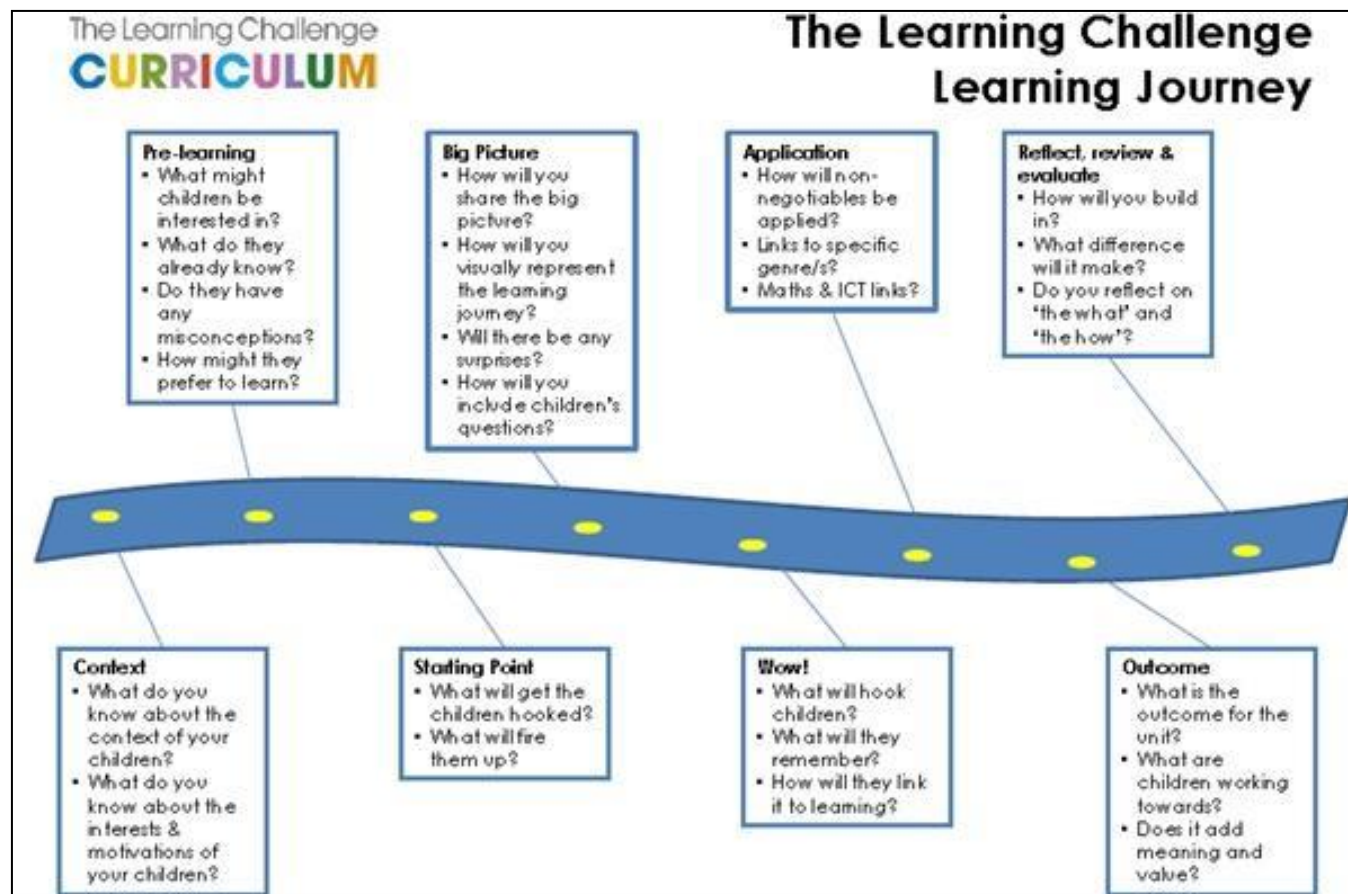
The Learning Challenge
CURRICULUM

The Learning Challenge Learning Journey

Pre-learning
• What might children be interested in?
• What do they already know?
• Do they have any misconceptions?
• How might they prefer to learn?

Big Picture
• How will you share the big picture?
• How will you visually represent the learning journey?
• Will there be any surprises?
• How will you include children's questions?

Application
• How will non-negotiables be applied?
• Links to specific genre/s?
• Maths & ICT links?

Reflect, review & evaluate
• How will you build in?
• What difference will it make?
• Do you reflect on 'the what' and 'the how'?

Context
• What do you know about the context of your children?
• What do you know about the interests & motivations of your children?

Starting Point
• What will get the children hooked?
• What will fire them up?

Wow!
• What will hook children?
• What will they remember?
• How will they link it to learning?

Outcome
• What is the outcome for the unit?
• What are children working towards?
• Does it add meaning and value?